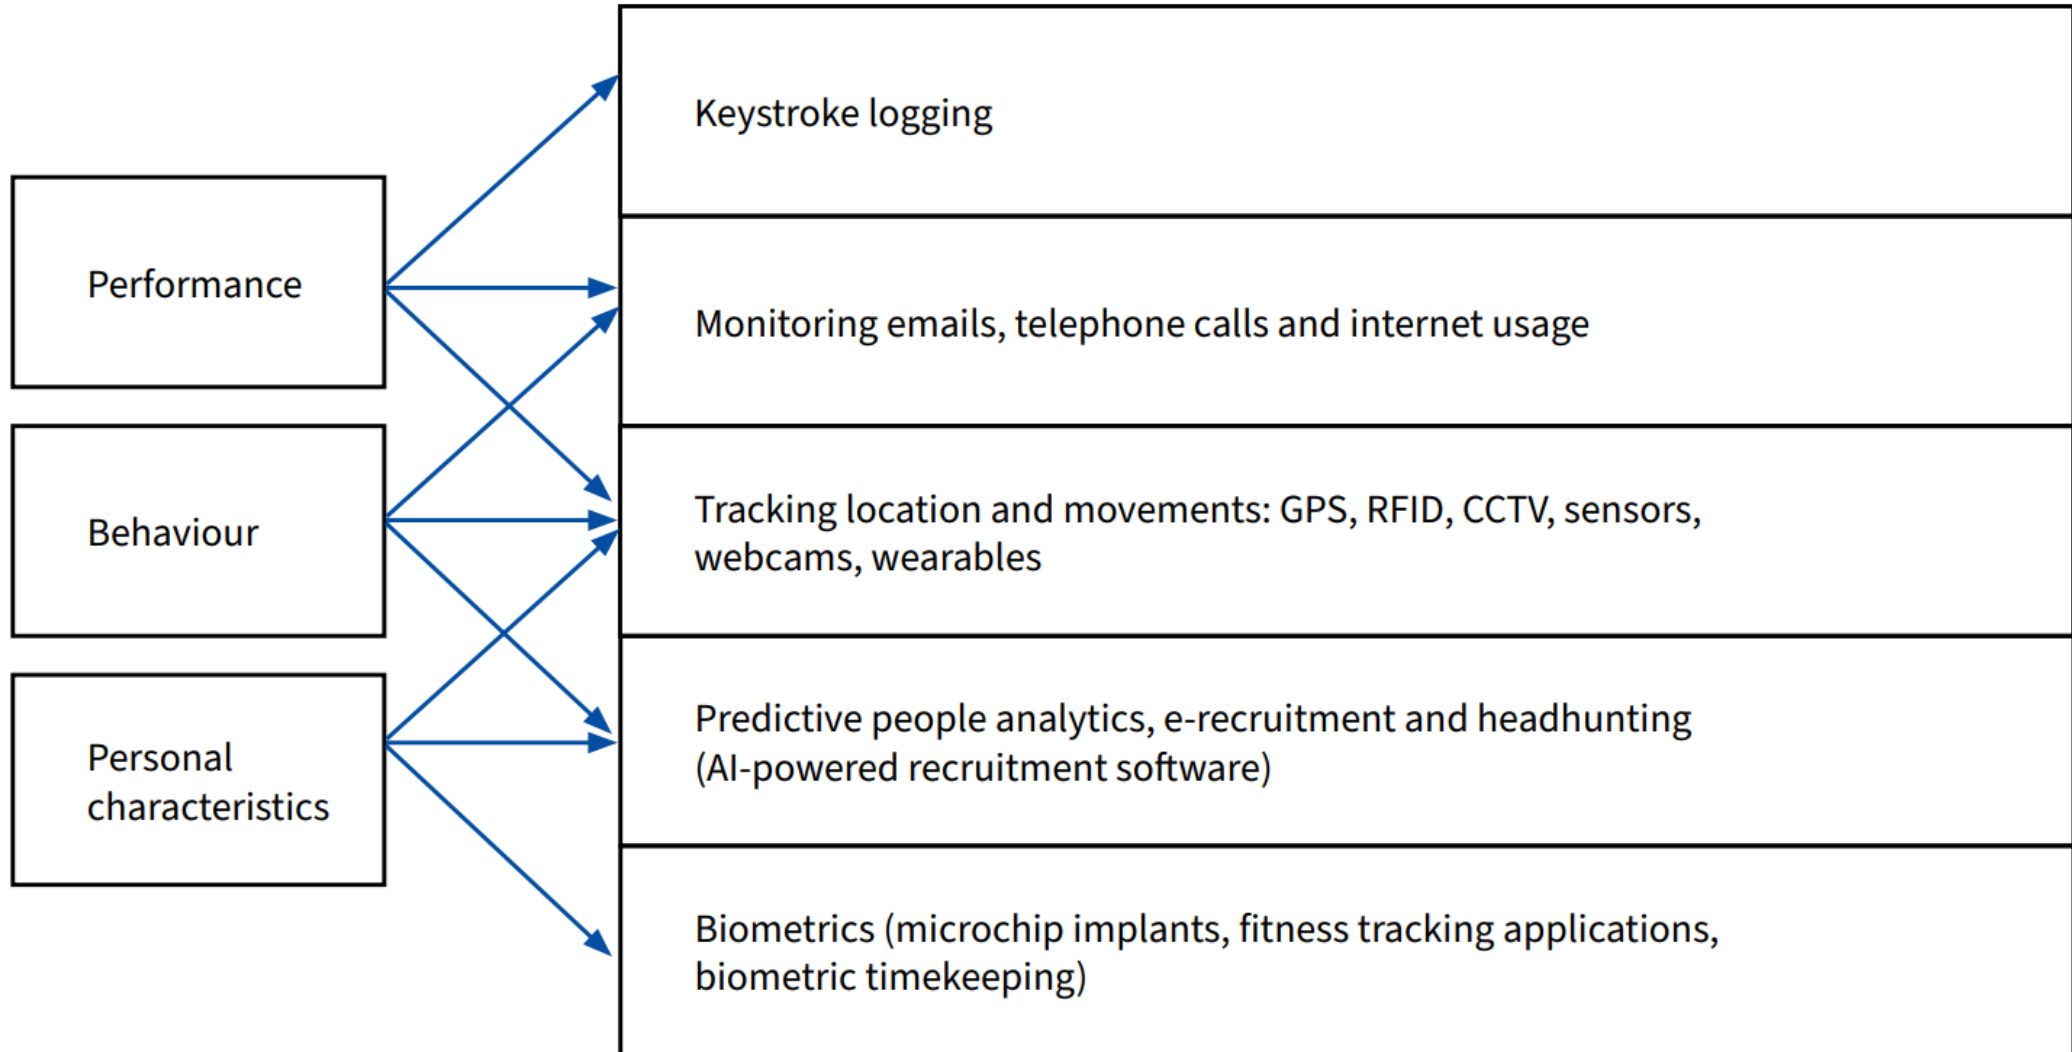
Performance

Behaviour

Personal characteristics

Keystroke logging

Monitoring emails, telephone calls and internet usage

Tracking location and movements: GPS, RFID, CCTV, sensors, webcams, wearables

Predictive people analytics, e-recruitment and headhunting (AI-powered recruitment software)

Biometrics (microchip implants, fitness tracking applications, biometric timekeeping)